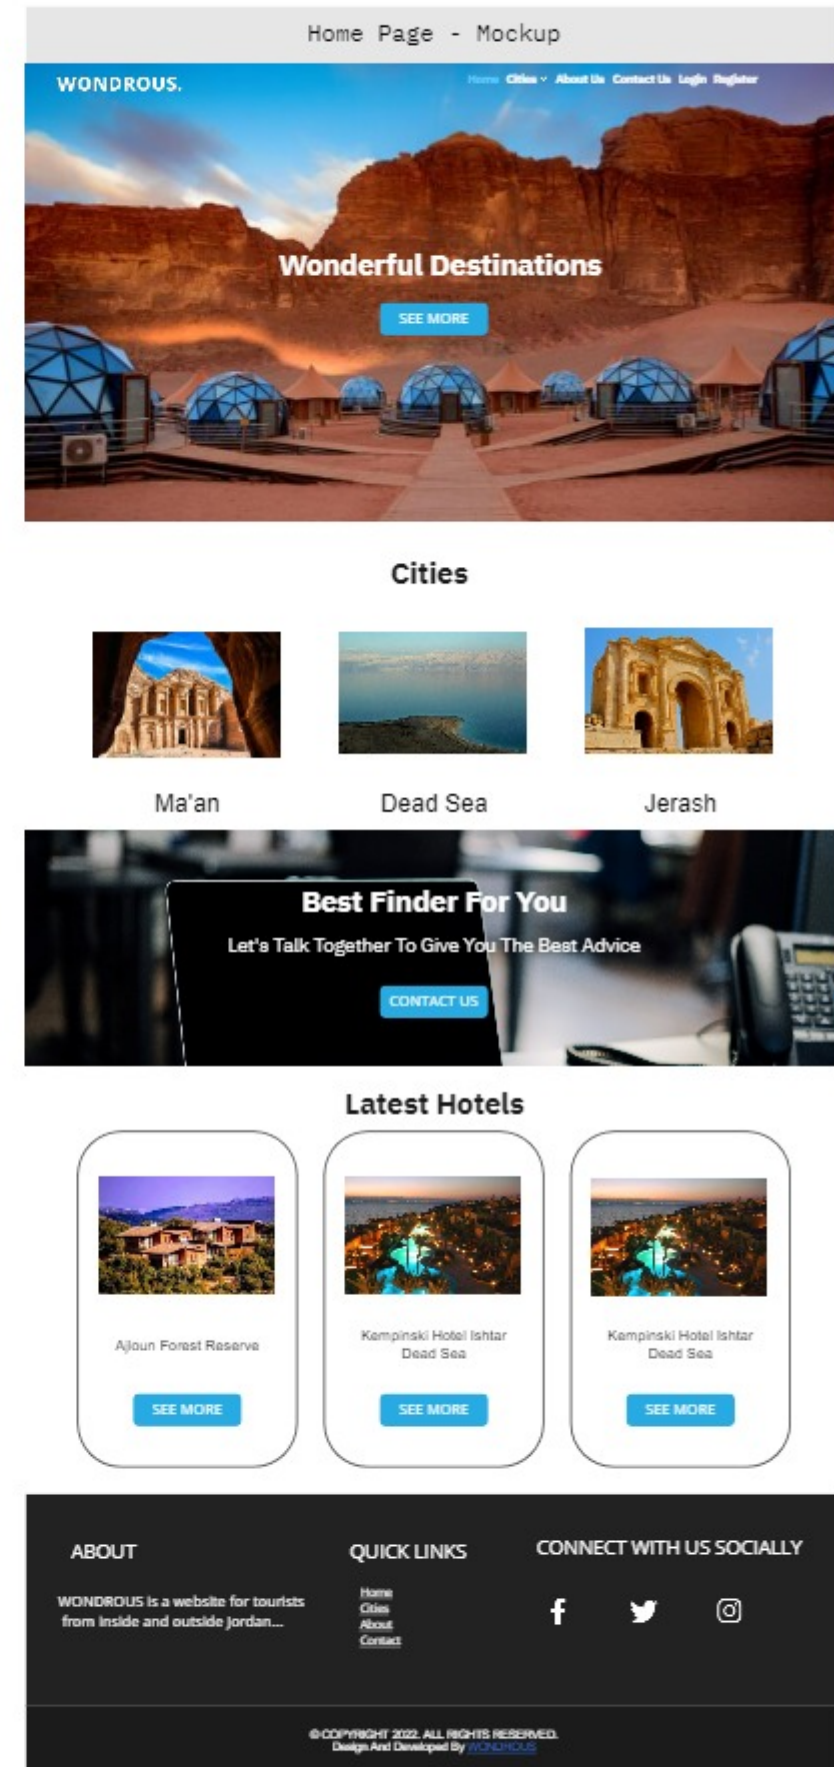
Home Page - Mockup

WONDROUS.

Home Cities About Us Contact Us Login Register

Wonderful Destinations

SEE MORE

Cities

Ma'an

Dead Sea

Jerash

Best Finder For You

Let's Talk Together To Give You The Best Advice

CONTACT US

Latest Hotels

Ajloun Forest Reserve

SEE MORE

Kempinski Hotel Ishtar Dead Sea

SEE MORE

Kempinski Hotel Ishtar Dead Sea

SEE MORE

ABOUT

WONDROUS is a website for tourists from inside and outside Jordan...

QUICK LINKS

Home
Cities
About
Contact

CONNECT WITH US SOCIALLY

©COPYRIGHT 2022. ALL RIGHTS RESERVED.
Design And Developed By WONDROUS